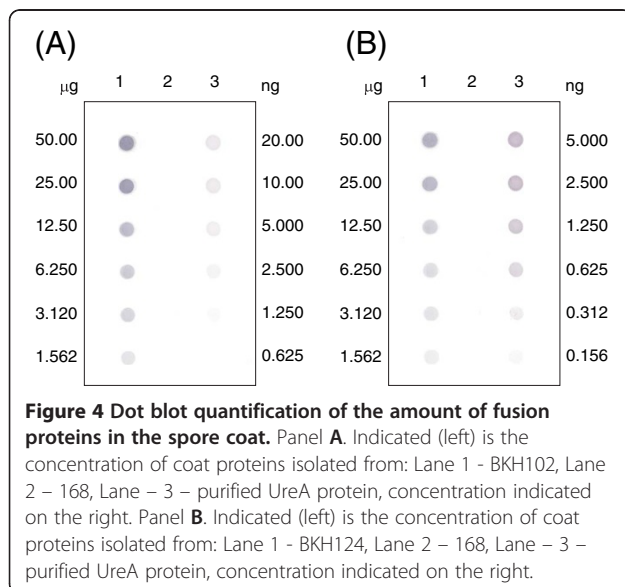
(A)

| μg | 1 | 2 | 3 | ng |
|---|---|---|---|---|
| 50.00 | | | | 20.00 |
| 25.00 | | | | 10.00 |
| 12.50 | | | | 5.000 |
| 6.250 | | | | 2.500 |
| 3.120 | | | | 1.250 |
| 1.562 | | | | 0.625 |

(B)

| μg | 1 | 2 | 3 | ng |
|---|---|---|---|---|
| 50.00 | | | | 5.000 |
| 25.00 | | | | 2.500 |
| 12.50 | | | | 1.250 |
| 6.250 | | | | 0.625 |
| 3.120 | | | | 0.312 |
| 1.562 | | | | 0.156 |

**Figure 4 Dot blot quantification of the amount of fusion proteins in the spore coat.** Panel **A**. Indicated (left) is the concentration of coat proteins isolated from: Lane 1 - BKH102, Lane 2 – 168, Lane – 3 – purified UreA protein, concentration indicated on the right. Panel **B**. Indicated (left) is the concentration of coat proteins isolated from: Lane 1 - BKH124, Lane 2 – 168, Lane – 3 – purified UreA protein, concentration indicated on the right.